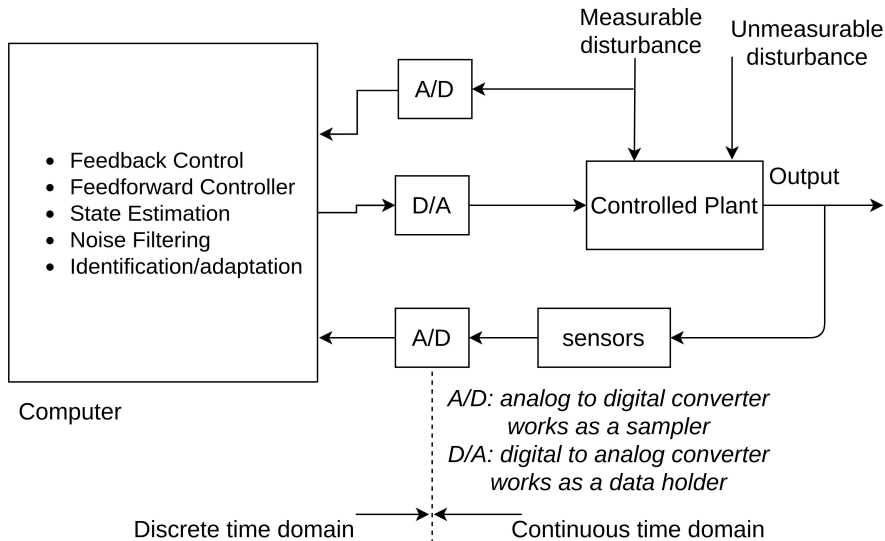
Measurable disturbance

Unmeasurable disturbance

A/D

- Feedback Control
- Feedforward Controller
- State Estimation
- Noise Filtering
- Identification/adaptation

D/A

Controlled Plant

Output

A/D

sensors

Computer

A/D: analog to digital converter works as a sampler
D/A: digital to analog converter works as a data holder

Discrete time domain

Continuous time domain